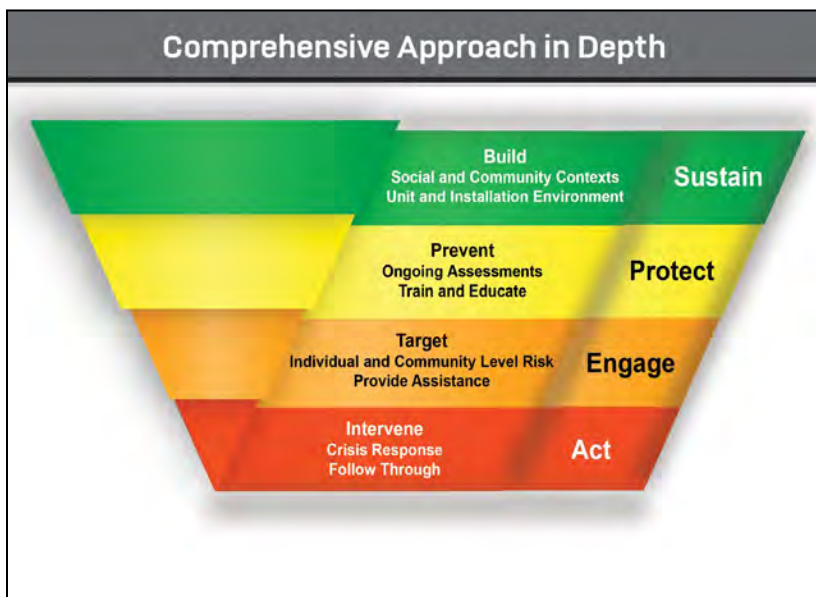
Comprehensive Approach in Depth

Build
Social and Community Contexts
Unit and Installation Environment

Sustain

Prevent
Ongoing Assessments
Train and Educate

Protect

Target
Individual and Community Level Risk
Provide Assistance

Engage

Intervene
Crisis Response
Follow Through

Act